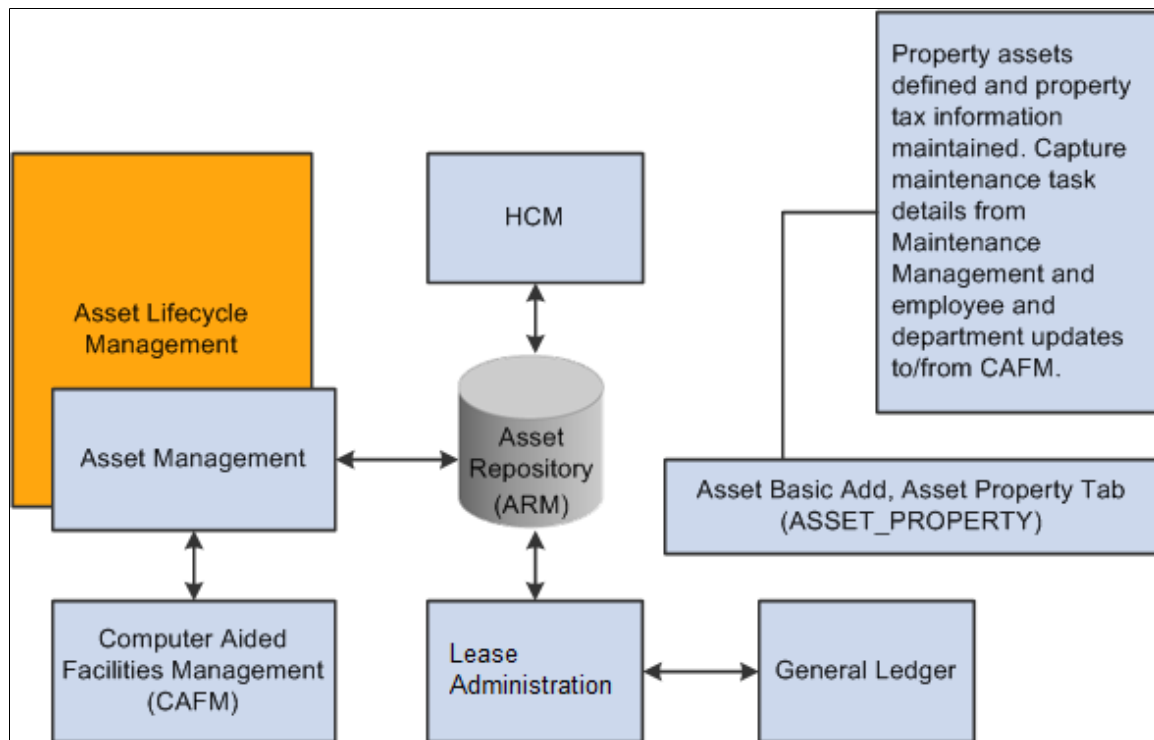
Asset Lifecycle Management

HCM

Property assets defined and property tax information maintained. Capture maintenance task details from Maintenance Management and employee and department updates to/from CAFM.

Asset Management

Asset Repository (ARM)

Asset Basic Add, Asset Property Tab (ASSET_PROPERTY)

Computer Aided Facilities Management (CAFM)

Lease Administration

General Ledger